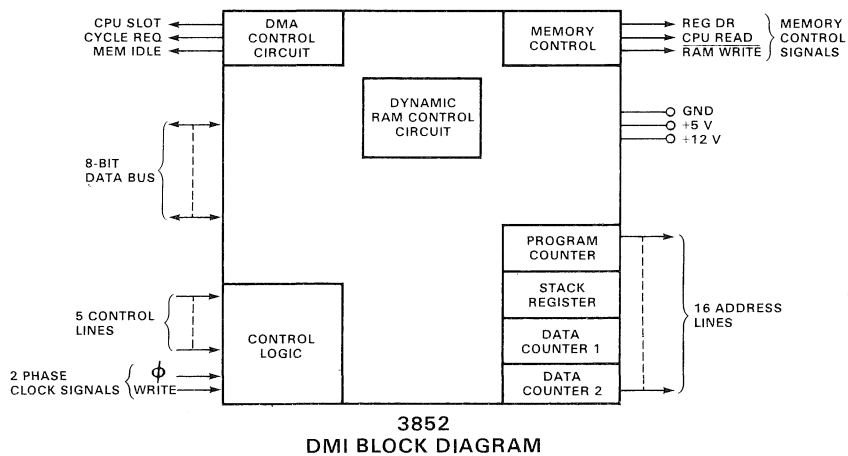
CPU SLOT
CYCLE REQ
MEM IDLE

DMA CONTROL CIRCUIT

MEMORY CONTROL

REG DR
CPU READ
$\overline{\text{RAM WRITE}}$
MEMORY CONTROL SIGNALS

DYNAMIC RAM CONTROL CIRCUIT

GND
+5 V
+12 V

8-BIT DATA BUS

PROGRAM COUNTER

STACK REGISTER

DATA COUNTER 1

DATA COUNTER 2

16 ADDRESS LINES

5 CONTROL LINES

CONTROL LOGIC

2 PHASE CLOCK SIGNALS
$\phi$
WRITE

3852
DMI BLOCK DIAGRAM